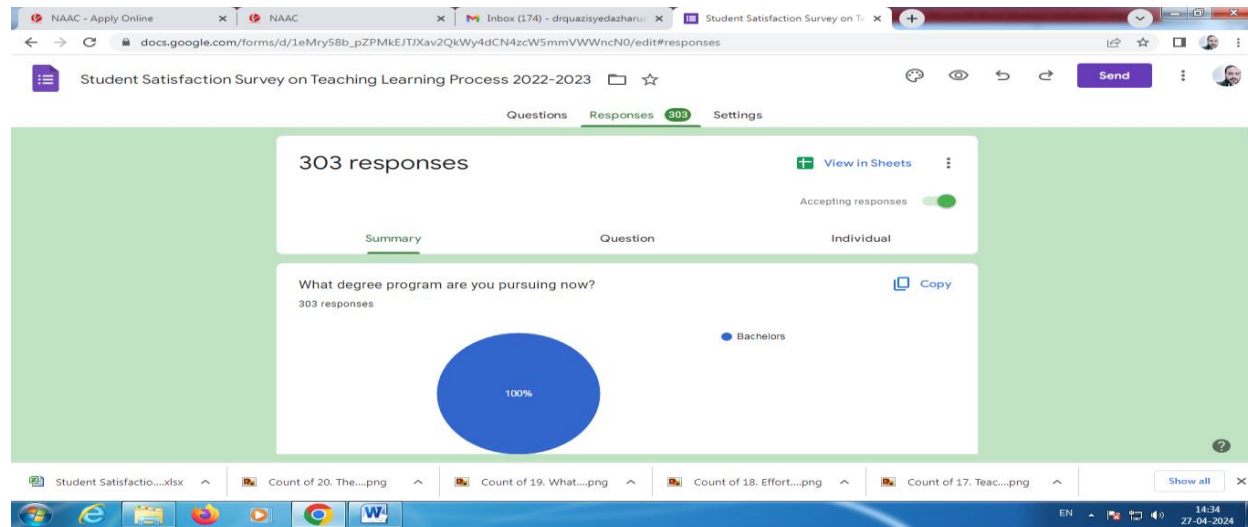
NAAC - Apply Online
NAAC
Inbox (174) - drquazisyedazharu
Student Satisfaction Survey on Te
docs.google.com/forms/d/1eMry58b_pZPMkEJTJXav2QkWy4dCN4zcW5mmVWWncN0/edit#responses
Student Satisfaction Survey on Teaching Learning Process 2022-2023
Send
Questions Responses 303 Settings
303 responses
View in Sheets
Accepting responses
Summary Question Individual
What degree program are you pursuing now?
303 responses
Copy
Bachelors
100%
Student Satisfactio....xlsx
Count of 20. The....png
Count of 19. What....png
Count of 18. Effort....png
Count of 17. Teac....png
Show all
EN
14:34
27-04-2024